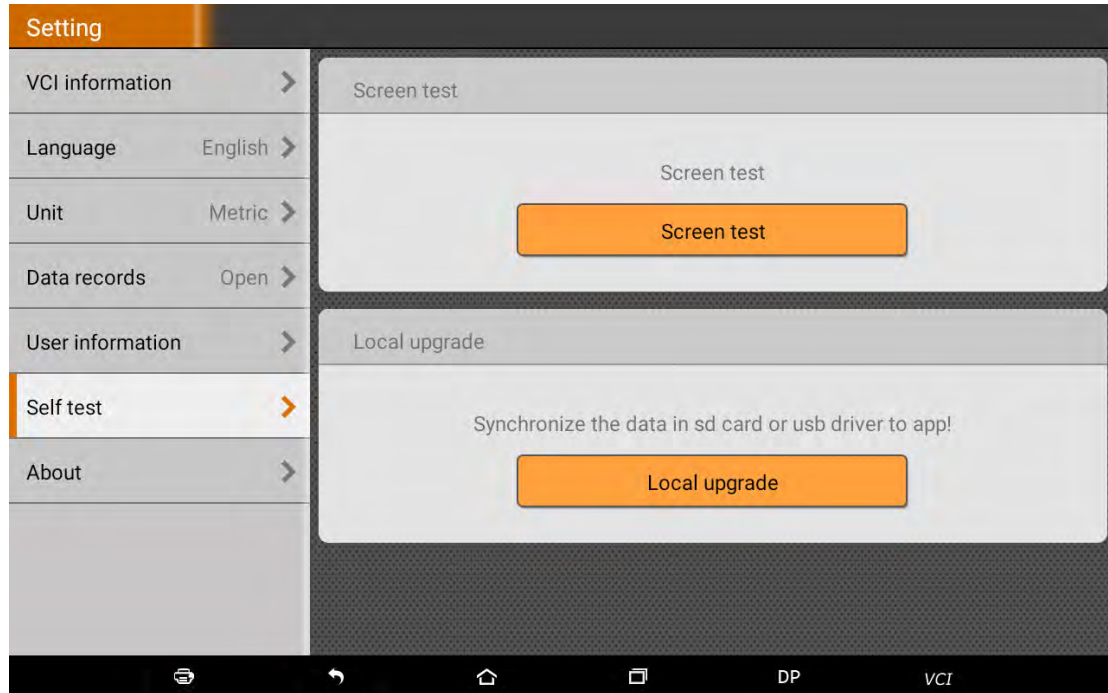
Setting

VCI information

Language English

Unit Metric

Data records Open

User information

Self test

About

Screen test

Screen test

Screen test

Local upgrade

Synchronize the data in sd card or usb driver to app!

Local upgrade

DP VCI